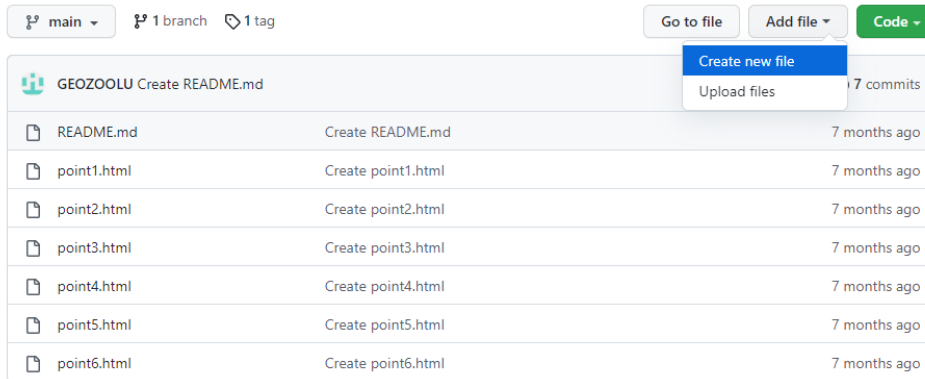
main 1 branch 1 tag

Go to file Add file Code

Create new file
Upload files

GEOZOOLU Create README.md 7 commits

| | | |
|---|---|---|
| README.md | Create README.md | 7 months ago |
| point1.html | Create point1.html | 7 months ago |
| point2.html | Create point2.html | 7 months ago |
| point3.html | Create point3.html | 7 months ago |
| point4.html | Create point4.html | 7 months ago |
| point5.html | Create point5.html | 7 months ago |
| point6.html | Create point6.html | 7 months ago |